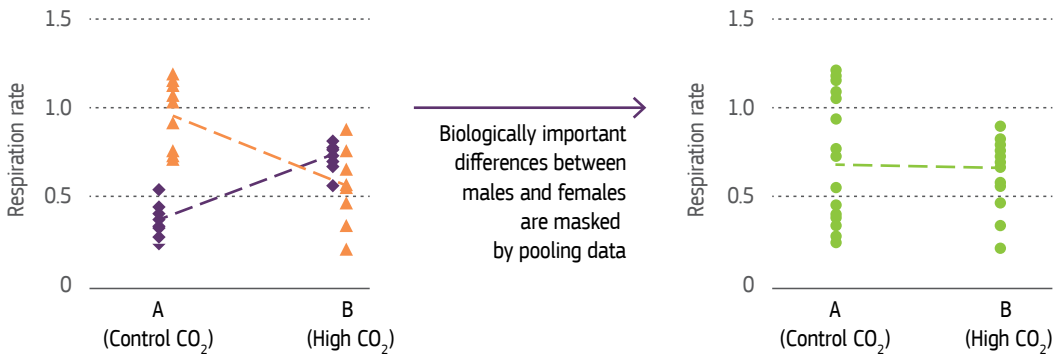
1.5

1.0

0.5

0

Respiration rate

A
(Control $CO_2$)

B
(High $CO_2$)

Biologically important differences between males and females are masked by pooling data

1.5

1.0

0.5

0

Respiration rate

A
(Control $CO_2$)

B
(High $CO_2$)